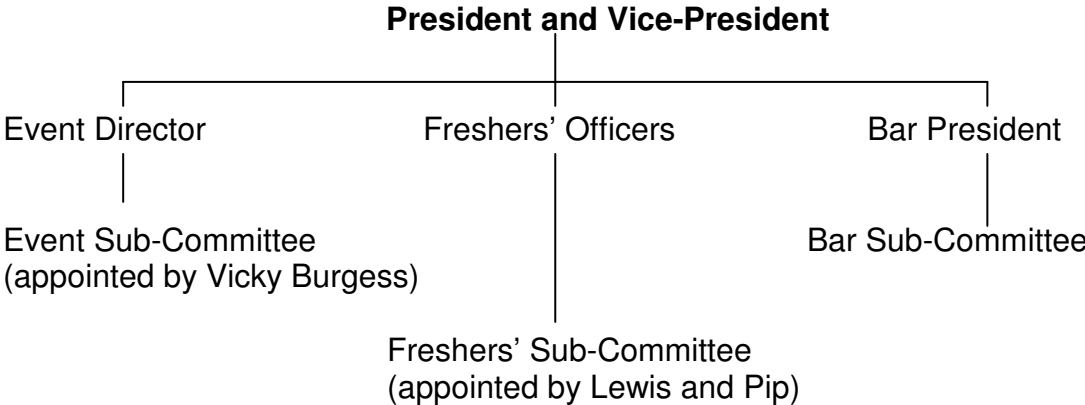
**President and Vice-President**

Event Director

Freshers' Officers

Bar President

Event Sub-Committee (appointed by Vicky Burgess)

Bar Sub-Committee

Freshers' Sub-Committee (appointed by Lewis and Pip)